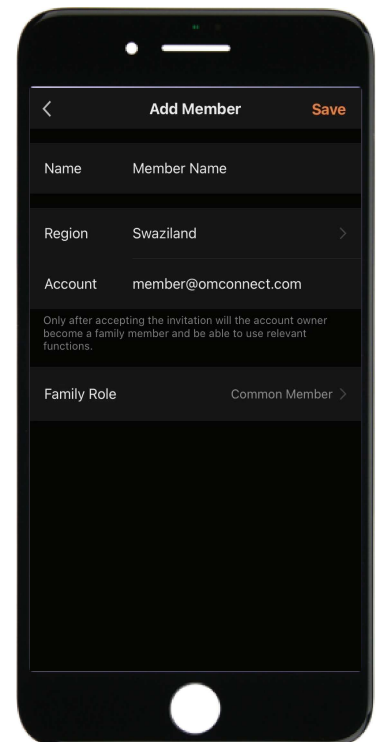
<

Add Member

Save

Name

Member Name

Region

Swaziland

>

Account

member@omconnect.com

Only after accepting the invitation will the account owner become a family member and be able to use relevant functions.

Family Role

Common Member >